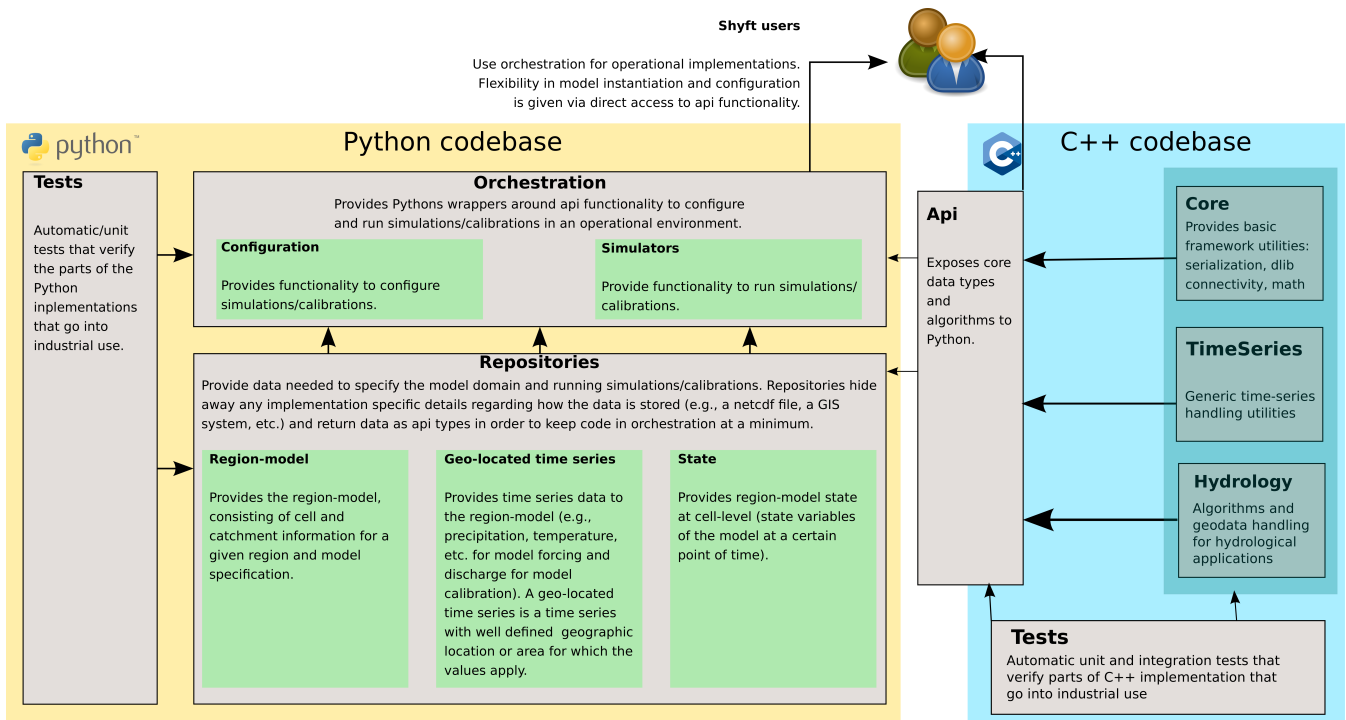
Shyft users

Use orchestration for operational implementations. Flexibility in model instantiation and configuration is given via direct access to api functionality.

python™

Python codebase

Tests

Automatic/unit tests that verify the parts of the Python inplementations that go into industrial use.

Orchestration

Provides Pythons wrappers around api functionality to configure and run simulations/calibrations in an operational environment.

Configuration

Provides functionality to configure simulations/calibrations.

Simulators

Provide functionality to run simulations/ calibrations.

Repositories

Provide data needed to specify the model domain and running simulations/calibrations. Repositories hide away any implementation specific details regarding how the data is stored (e.g., a netcdf file, a GIS system, etc.) and return data as api types in order to keep code in orchestration at a minimum.

Region-model

Provides the region-model, consisting of cell and catchment information for a given region and model specification.

Geo-located time series

Provides time series data to the region-model (e.g., precipitation, temperature, etc. for model forcing and discharge for model calibration). A geo-located time series is a time series with well defined geographic location or area for which the values apply.

State

Provides region-model state at cell-level (state variables of the model at a certain point of time).

C++ codebase

Api

Exposes core data types and algorithms to Python.

Core

Provides basic framework utilities: serialization, dlib connectivity, math

TimeSeries

Generic time-series handling utilities

Hydrology

Algorithms and geodata handling for hydrological applications

Tests

Automatic unit and integration tests that verify parts of C++ implementation that go into industrial use